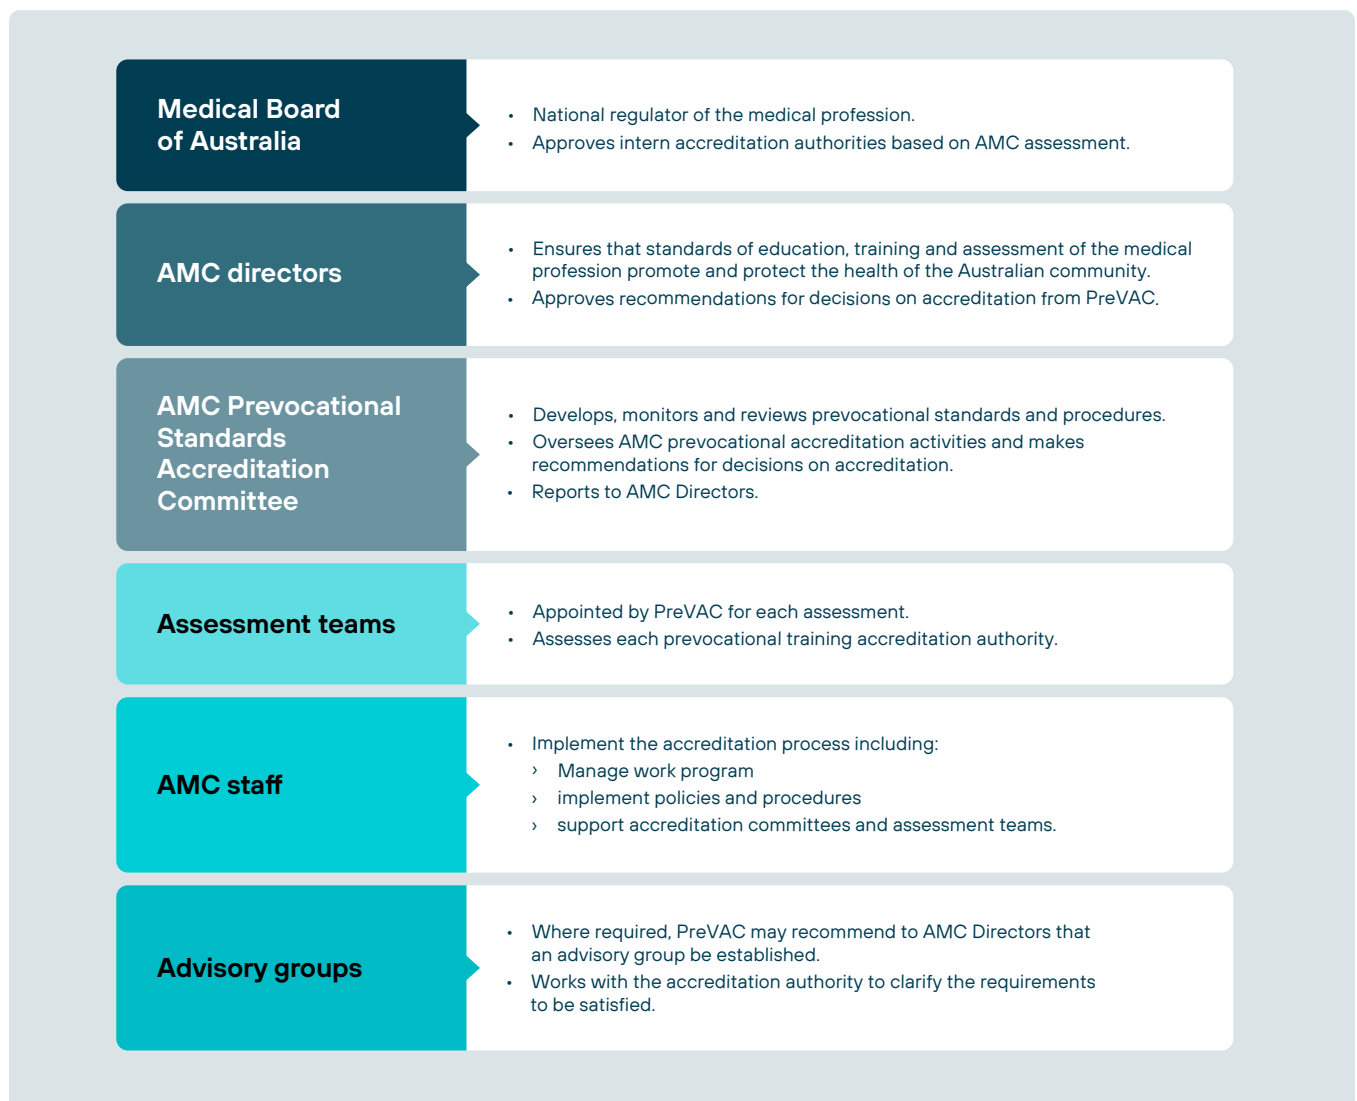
Medical Board of Australia

- National regulator of the medical profession.
- Approves intern accreditation authorities based on AMC assessment.

AMC directors

- Ensures that standards of education, training and assessment of the medical profession promote and protect the health of the Australian community.
- Approves recommendations for decisions on accreditation from PreVAC.

AMC Prevocational Standards Accreditation Committee

- Develops, monitors and reviews prevocational standards and procedures.
- Oversees AMC prevocational accreditation activities and makes recommendations for decisions on accreditation.
- Reports to AMC Directors.

Assessment teams

- Appointed by PreVAC for each assessment.
- Assesses each prevocational training accreditation authority.

AMC staff

- Implement the accreditation process including:
  › Manage work program
  › implement policies and procedures
  › support accreditation committees and assessment teams.

Advisory groups

- Where required, PreVAC may recommend to AMC Directors that an advisory group be established.
- Works with the accreditation authority to clarify the requirements to be satisfied.